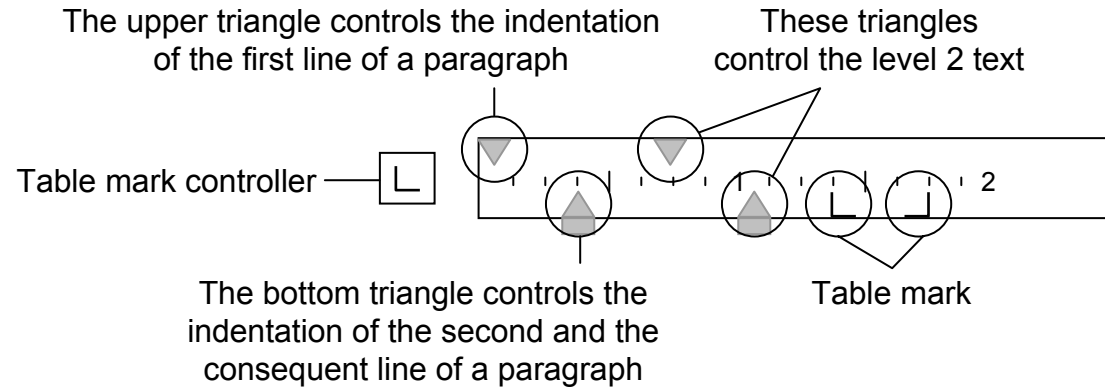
The upper triangle controls the indentation of the first line of a paragraph

These triangles control the level 2 text

Table mark controller

2

The bottom triangle controls the indentation of the second and the consequent line of a paragraph

Table mark